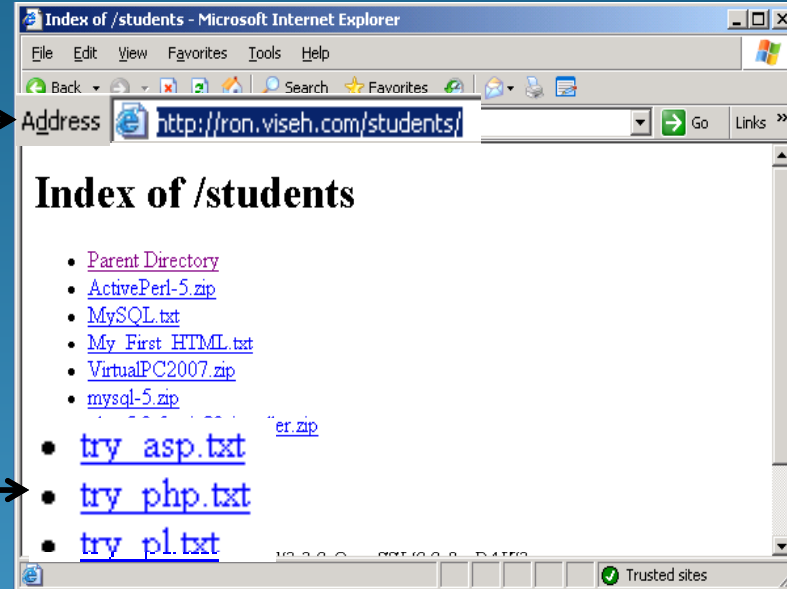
Index of /students - Microsoft Internet Explorer

File Edit View Favorites Tools Help

Back Search Favorites

Address http://ron.viseh.com/students/ Go Links »

Index of /students

- Parent Directory
- ActivePerl-5.zip
- MySQL.txt
- My_First_HTML.txt
- VirtualPC2007.zip
- mysql-5.zip
- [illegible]er.zip
- try_asp.txt
- try_php.txt
- try_pl.txt

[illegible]

Trusted sites